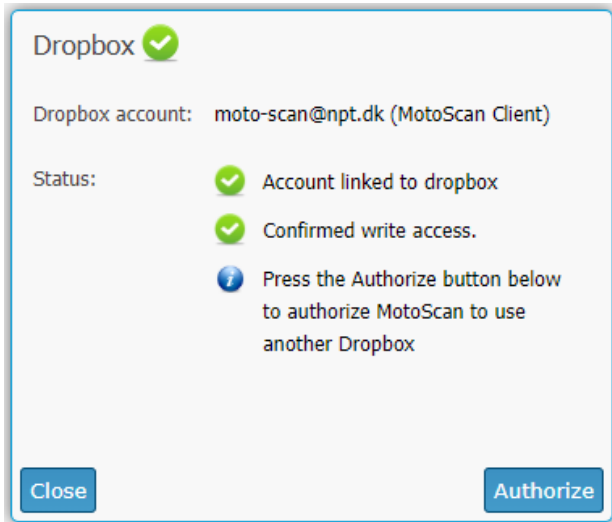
Dropbox

Dropbox account: moto-scan@npt.dk (MotoScan Client)

Status: Account linked to dropbox

Confirmed write access.

Press the Authorize button below to authorize MotoScan to use another Dropbox

Close

Authorize